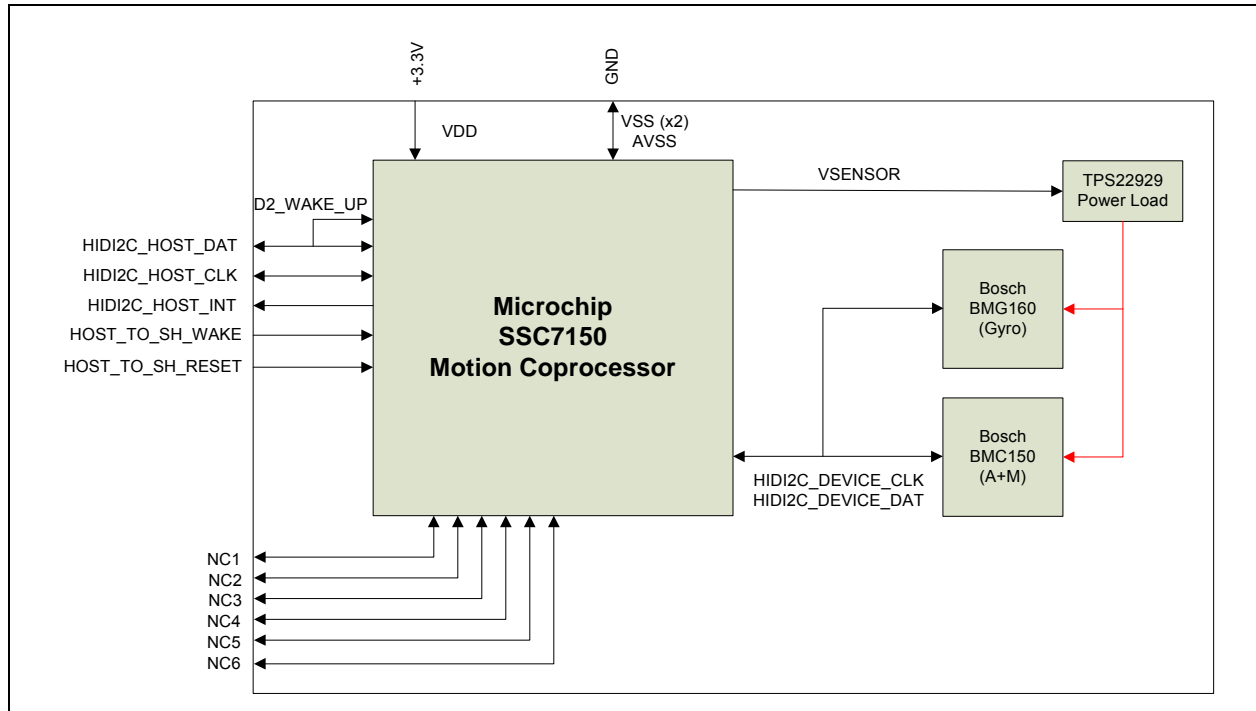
+3.3V
GND
VDD
VSS (x2)
AVSS
VSENSOR
TPS22929
Power Load
D2_WAKE_UP
HIDI2C_HOST_DAT
HIDI2C_HOST_CLK
HIDI2C_HOST_INT
HOST_TO_SH_WAKE
HOST_TO_SH_RESET
Microchip
SSC7150
Motion Coprocessor
Bosch
BMG160
(Gyro)
Bosch
BMC150
(A+M)
HIDI2C_DEVICE_CLK
HIDI2C_DEVICE_DAT
NC1
NC2
NC3
NC4
NC5
NC6